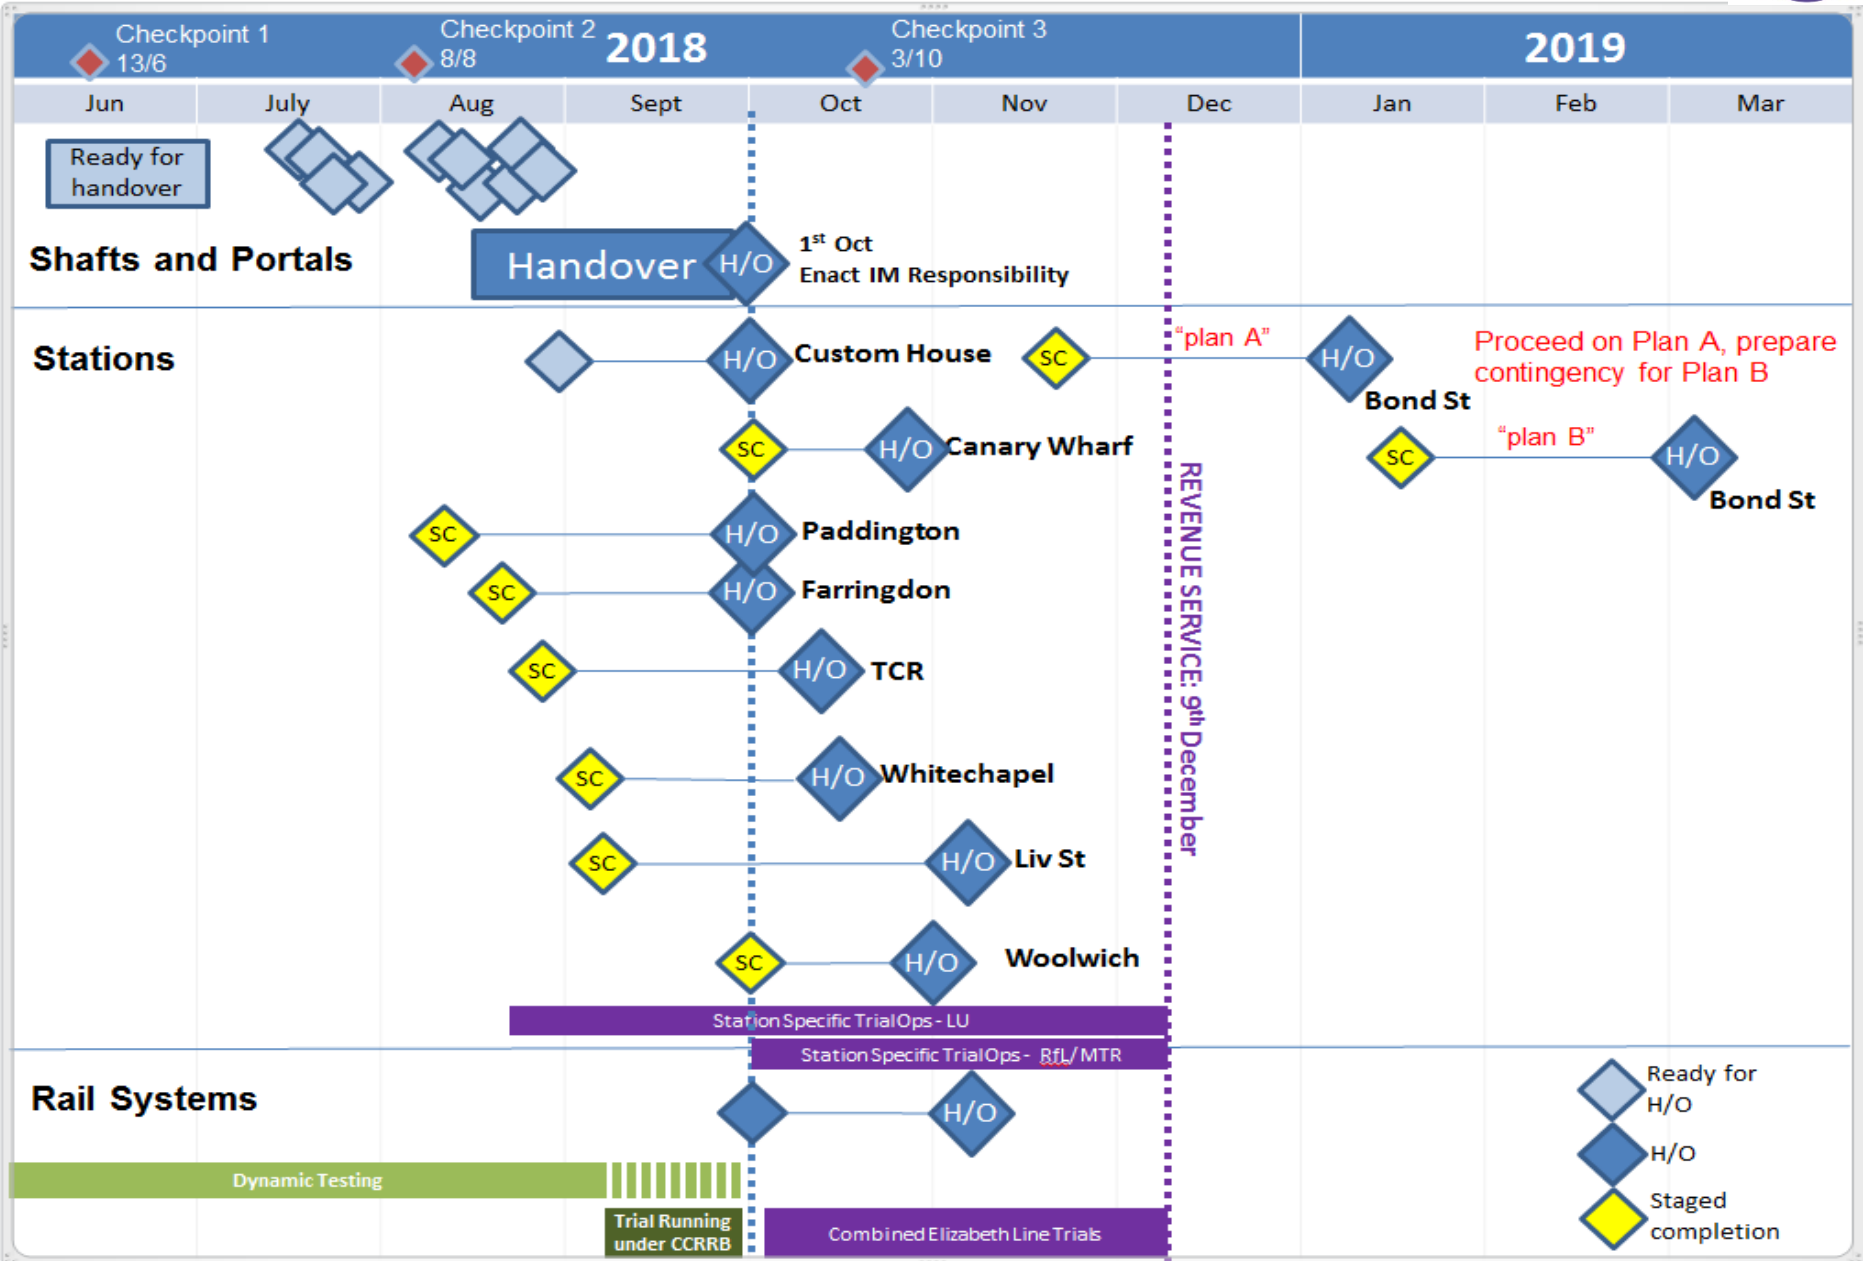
Checkpoint 1 13/6

Checkpoint 2 8/8

2018

Checkpoint 3 3/10

2019

| Jun | July | Aug | Sept | Oct | Nov | Dec | Jan | Feb | Mar |
|---|---|---|---|---|---|---|---|---|---|

Ready for handover

Shafts and Portals

Handover H/O

$1^{st}$ Oct
Enact IM Responsibility

Stations

H/O Custom House

SC

"plan A"

H/O

Bond St

Proceed on Plan A, prepare contingency for Plan B

SC H/O Canary Wharf

SC "plan B" H/O

Bond St

SC H/O Paddington

SC H/O Farringdon

SC H/O TCR

SC H/O Whitechapel

SC H/O Liv St

SC H/O Woolwich

REVENUE SERVICE: $9^{th}$ December

Station Specific Trial Ops - LU

Station Specific Trial Ops - RfL/MTR

Rail Systems

H/O

Dynamic Testing

Trial Running under CCRRB

Combined Elizabeth Line Trials

Ready for H/O

H/O

Staged completion